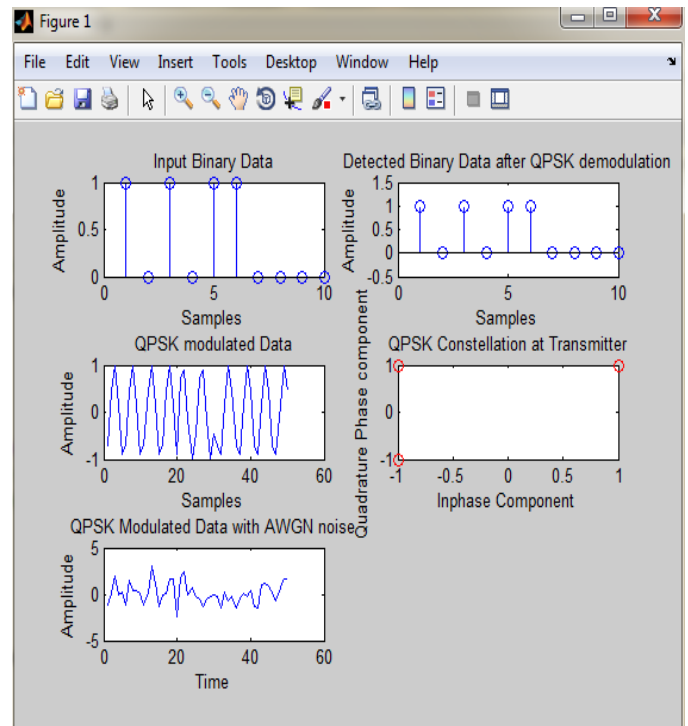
Figure 1

File Edit View Insert Tools Desktop Window Help

Input Binary Data

Amplitude

1

0.5

0

0 5 10

Samples

Detected Binary Data after QPSK demodulation

Amplitude

1.5

1

0.5

0

-0.5

0 5 10

Samples

QPSK modulated Data

Amplitude

1

0

-1

0 20 40 60

Samples

QPSK Constellation at Transmitter

Quadrature Phase component

1

0

-1

-1 -0.5 0 0.5 1

Inphase Component

QPSK Modulated Data with AWGN noise

Amplitude

5

0

-5

0 20 40 60

Time